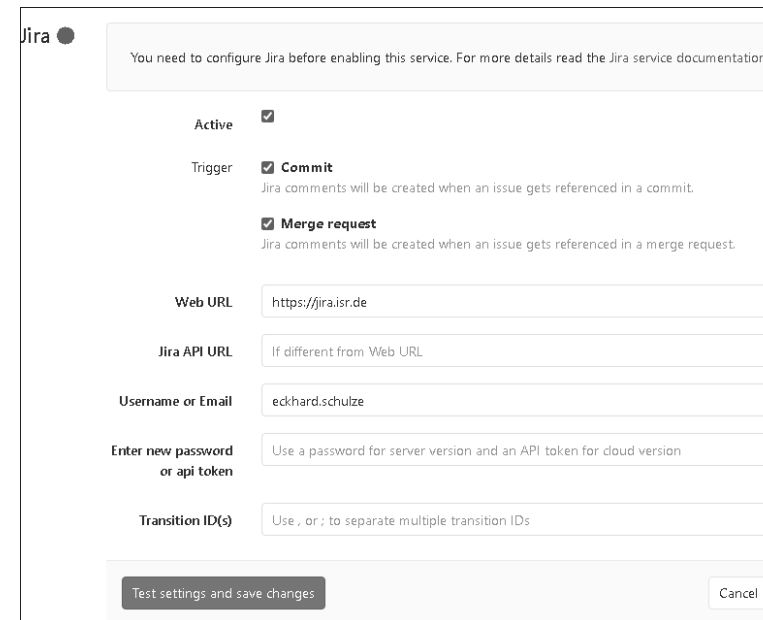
Jira

You need to configure Jira before enabling this service. For more details read the Jira service documentatio

Active

Trigger

Commit
Jira comments will be created when an issue gets referenced in a commit.

Merge request
Jira comments will be created when an issue gets referenced in a merge request.

Web URL https://jira.isr.de

Jira API URL If different from Web URL

Username or Email eckhard.schulze

Enter new password or api token Use a password for server version and an API token for cloud version

Transition ID(s) Use , or ; to separate multiple transition IDs

Test settings and save changes

Cancel